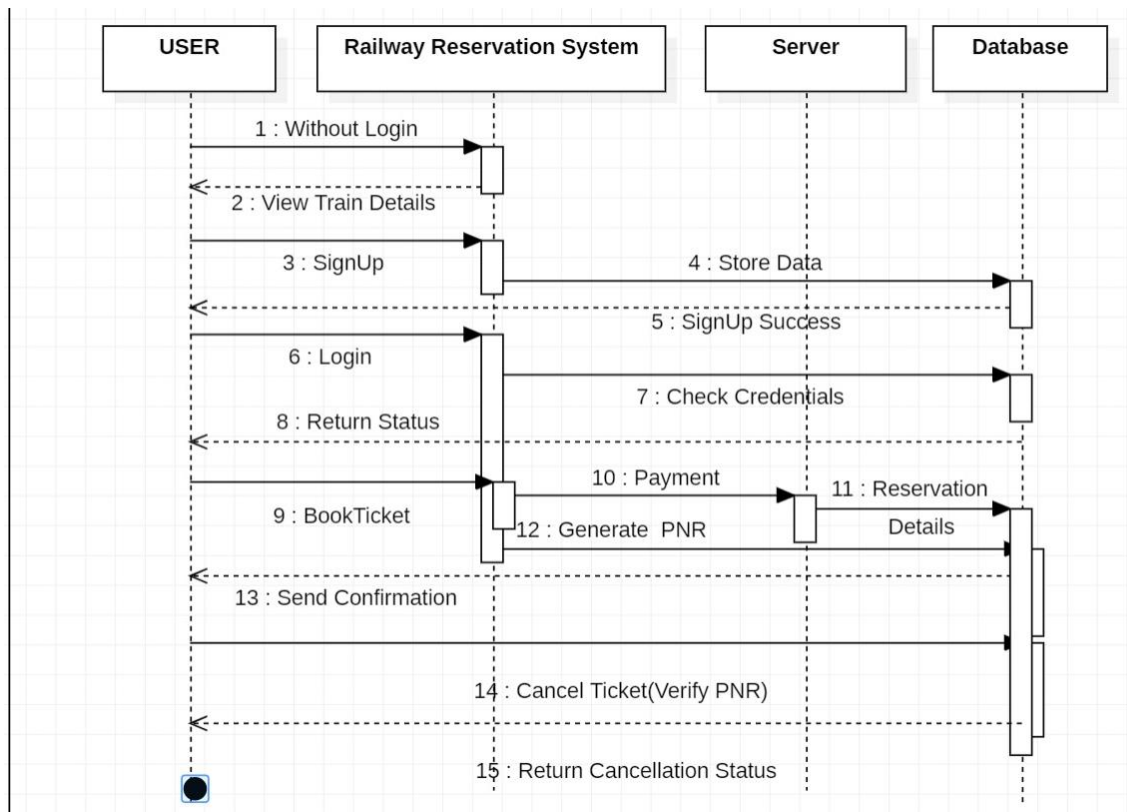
USER

Railway Reservation System

Server

Database

1 : Without Login

2 : View Train Details

3 : SignUp

4 : Store Data

5 : SignUp Success

6 : Login

7 : Check Credentials

8 : Return Status

10 : Payment

11 : Reservation Details

9 : BookTicket

12 : Generate PNR

13 : Send Confirmation

14 : Cancel Ticket(Verify PNR)

15 : Return Cancellation Status